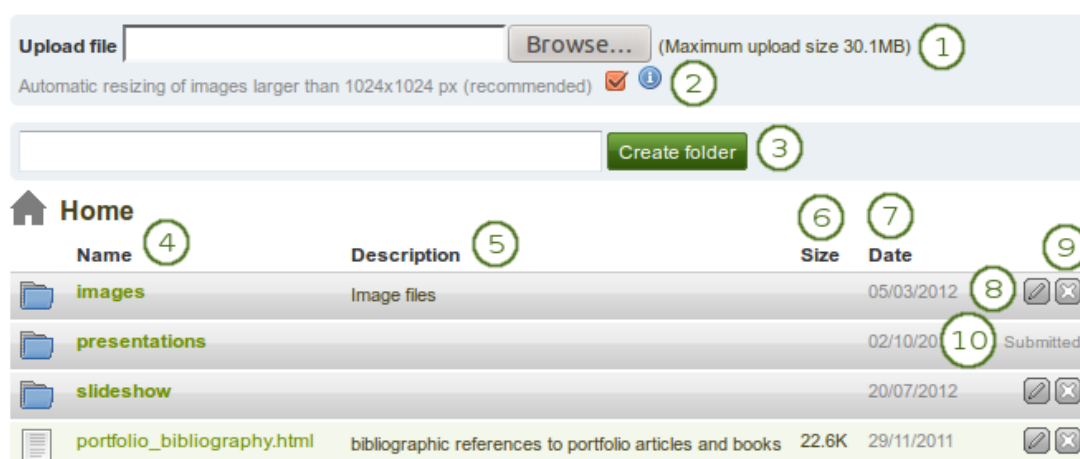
Upload file Browse... (Maximum upload size 30.1MB) 1

Automatic resizing of images larger than 1024x1024 px (recommended) 2

Create folder 3

Home

Name 4 Description 5 6 Size 7 Date 9

| | Name | Description | Size | Date | |
|---|---|---|---|---|---|
| | images | Image files | | 05/03/2012 | 8 |
| | presentations | | | 02/10/20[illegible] 10 | Submitted |
| | slideshow | | | 20/07/2012 | |
| | portfolio_bibliography.html | bibliographic references to portfolio articles and books | 22.6K | 29/11/2011 | |